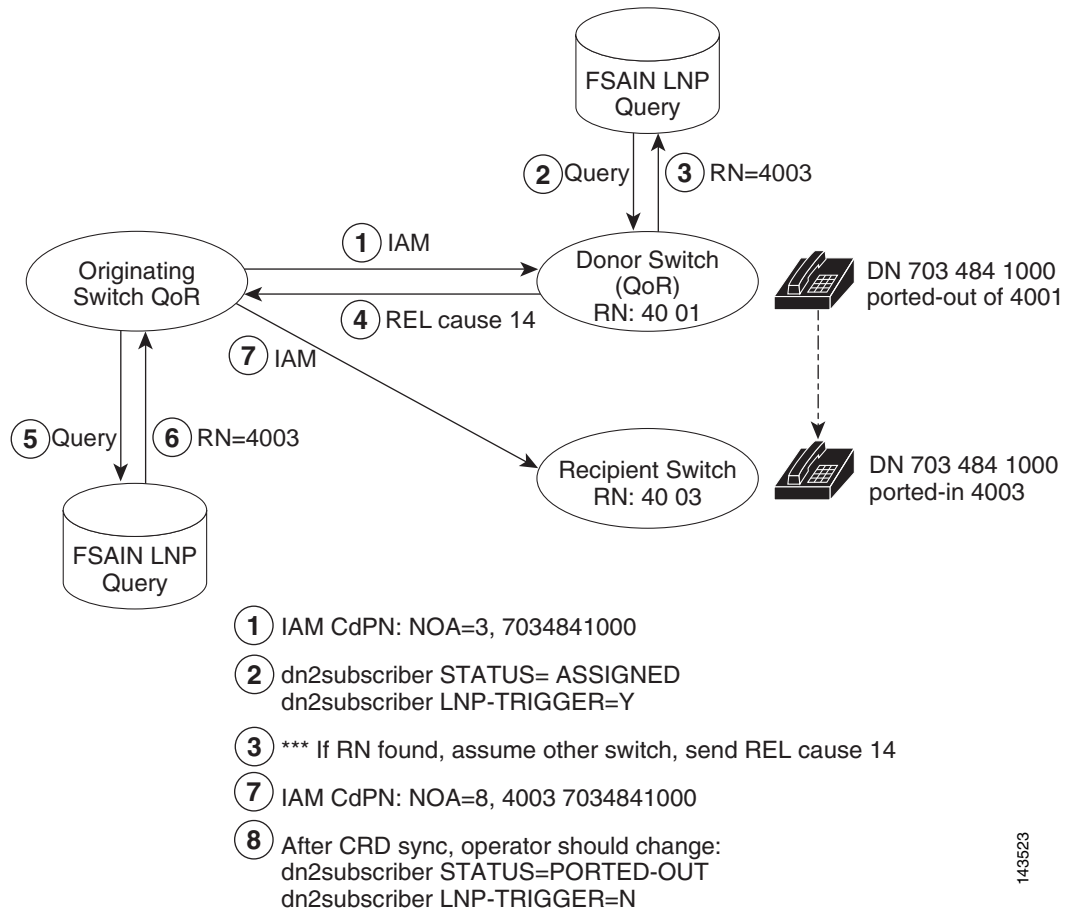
FSAIN LNP Query

2 Query

3 RN=4003

1 IAM

Originating Switch QoR

Donor Switch (QoR) RN: 40 01

DN 703 484 1000 ported-out of 4001

4 REL cause 14

7 IAM

5 Query

6 RN=4003

Recipient Switch RN: 40 03

DN 703 484 1000 ported-in 4003

FSAIN LNP Query

1 IAM CdPN: NOA=3, 7034841000

2 dn2subscriber STATUS= ASSIGNED
dn2subscriber LNP-TRIGGER=Y

3 *** If RN found, assume other switch, send REL cause 14

7 IAM CdPN: NOA=8, 4003 7034841000

8 After CRD sync, operator should change:
dn2subscriber STATUS=PORTED-OUT
dn2subscriber LNP-TRIGGER=N

143523